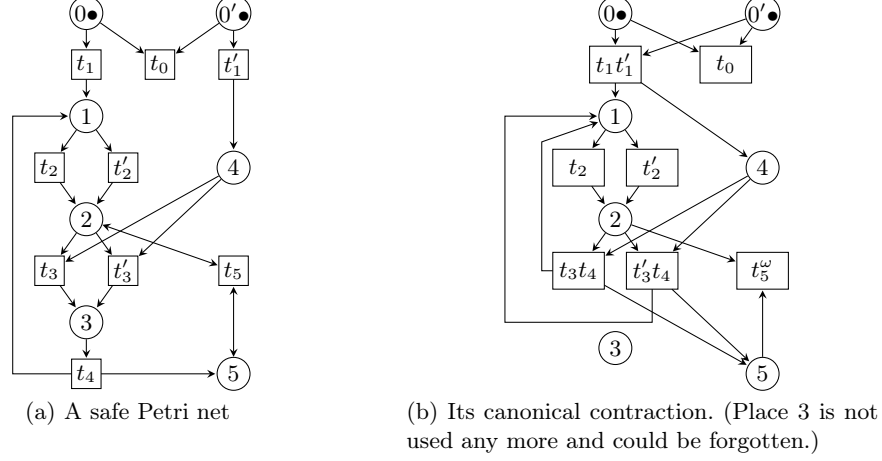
0
0′
$t_1$
$t_0$
$t_1'$
1
$t_2$
$t_2'$
4
2
$t_3$
$t_3'$
$t_5$
3
$t_4$
5

(a) A safe Petri net

0
0′
$t_1t_1'$
$t_0$
1
$t_2$
$t_2'$
4
2
$t_3t_4$
$t_3't_4$
$t_5^\omega$
3
5

(b) Its canonical contraction. (Place 3 is not used any more and could be forgotten.)